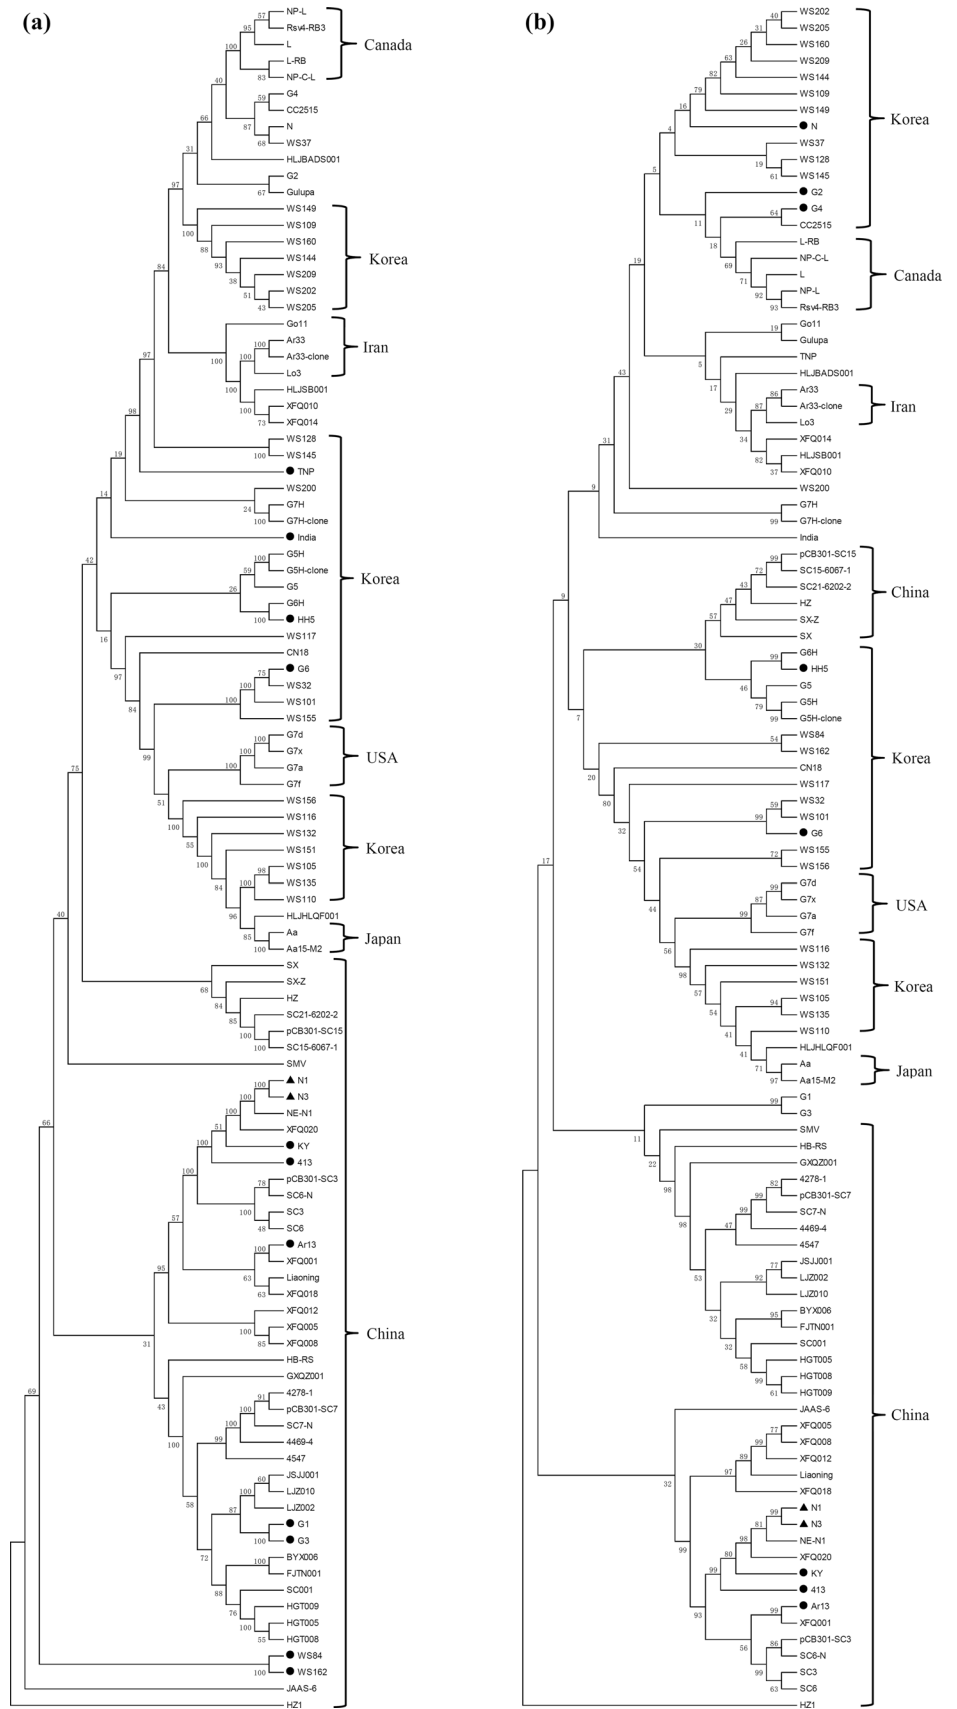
(a)

NP-L
Rsv4-RB3
L
L-RB
NP-C-L
Canada
57
95
100
83
G4
CC2515
N
WS37
HLJBADS001
G2
Gulupa
40
59
87
68
66
31
67
97
WS149
WS109
WS160
WS144
WS209
WS202
WS205
Korea
100
88
93
38
51
43
84
Go11
Ar33
Ar33-clone
Lo3
HLJSB001
XFQ010
XFQ014
Iran
100
100
100
100
73
97
98
WS128
WS145
TNP
WS200
G7H
G7H-clone
India
19
14
24
100
G5H
G5H-clone
G5
G6H
HH5
WS117
CN18
G6
WS32
WS101
WS155
Korea
59
26
100
16
42
97
75
100
100
84
99
G7d
G7x
G7a
G7f
USA
100
51
WS156
WS116
WS132
WS151
WS105
WS135
WS110
Korea
100
55
100
98
100
84
96
HLJHLQF001
Aa
Aa15-M2
Japan
85
75
40
SX
SX-Z
HZ
SC21-6202-2
pCB301-SC15
SC15-6067-1
68
84
85
100
SMV
N1
N3
NE-N1
XFQ020
KY
413
100
100
100
51
100
66
pCB301-SC3
SC6-N
SC3
SC6
Ar13
XFQ001
Liaoning
XFQ018
XFQ012
XFQ005
XFQ008
78
100
48
100
57
100
63
63
95
100
85
China
31
HB-RS
GXQZ001
4278-1
pCB301-SC7
SC7-N
4469-4
4547
JSJJ001
LJZ010
LJZ002
G1
G3
BYX006
FJTN001
SC001
HGT009
HGT005
HGT008
43
91
100
100
99
100
60
100
87
100
58
72
100
88
76
100
55
69
WS84
WS162
100
JAAS-6
HZ1

(b)

WS202
WS205
WS160
WS209
WS144
WS109
WS149
N
WS37
WS128
WS145
G2
G4
CC2515
Korea
40
31
26
63
82
79
16
4
19
61
5
64
11
L-RB
NP-C-L
L
NP-L
Rsv4-RB3
Canada
18
69
71
92
93
19
Go11
Gulupa
TNP
HLJBADS001
Ar33
Ar33-clone
Lo3
XFQ014
HLJSB001
XFQ010
Iran
19
5
17
86
87
29
34
82
37
43
31
WS200
G7H
G7H-clone
India
99
9
pCB301-SC15
SC15-6067-1
SC21-6202-2
HZ
SX-Z
SX
China
99
72
43
47
57
9
30
G6H
HH5
G5
G5H
G5H-clone
99
46
79
99
7
WS84
WS162
CN18
WS117
WS32
WS101
G6
WS155
WS156
Korea
54
20
80
59
99
32
72
54
G7d
G7x
G7a
G7f
USA
99
87
99
44
WS116
WS132
WS151
WS105
WS135
WS110
Korea
56
98
57
94
54
41
HLJHLQF001
Aa
Aa15-M2
Japan
41
71
97
17
G1
G3
99
SMV
HB-RS
GXQZ001
4278-1
pCB301-SC7
SC7-N
4469-4
4547
JSJJ001
LJZ002
LJZ010
BYX006
FJTN001
SC001
HGT005
HGT008
HGT009
11
22
98
82
99
99
98
47
77
92
53
32
95
32
58
99
61
JAAS-6
XFQ005
XFQ008
XFQ012
Liaoning
XFQ018
N1
N3
NE-N1
XFQ020
KY
413
Ar13
XFQ001
pCB301-SC3
SC6-N
SC3
SC6
China
77
99
89
97
32
99
81
98
80
99
99
93
99
56
86
99
63
HZ1